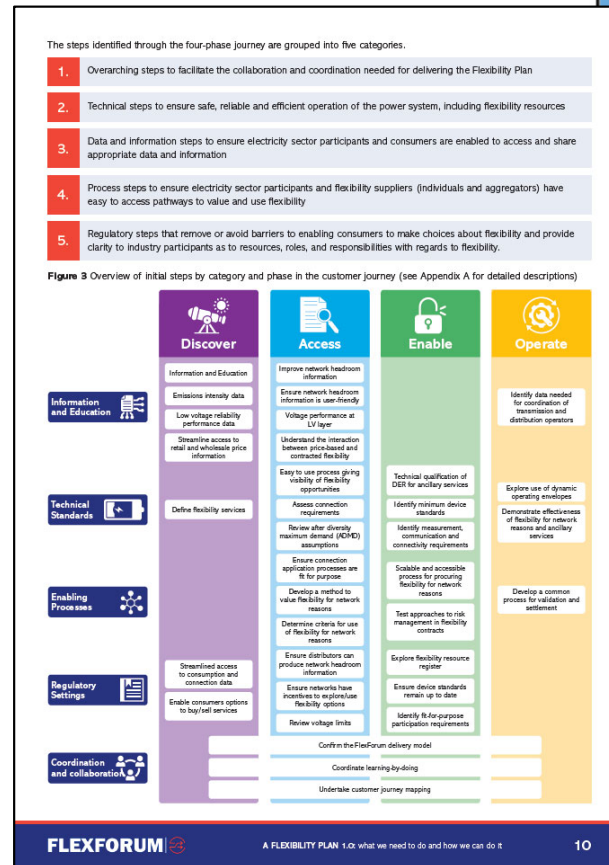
The steps identified through the four-phase journey are grouped into five categories.

1. Overarching steps to facilitate the collaboration and coordination needed for delivering the Flexibility Plan

2. Technical steps to ensure safe, reliable and efficient operation of the power system, including flexibility resources

3. Data and information steps to ensure electricity sector participants and consumers are enabled to access and share appropriate data and information

4. Process steps to ensure electricity sector participants and flexibility suppliers (individuals and aggregators) have easy to access pathways to value and use flexibility

5. Regulatory steps that remove or avoid barriers to enabling consumers to make choices about flexibility and provide clarity to industry participants as to resources, roles, and responsibilities with regards to flexibility.

Figure 3 Overview of initial steps by category and phase in the customer journey (see Appendix A for detailed descriptions)

Discover

Access

Enable

Operate

Information and Education

Technical Standards

Enabling Processes

Regulatory Settings

Coordination and collaboration

Information and Education

Emissions intensity data

Low voltage reliability performance data

Streamline access to retail and wholesale price information

Define flexibility services

Streamlined access to consumption and connection data

Enable consumers options to buy/sell services

Improve network headroom information

Ensure network headroom information is user-friendly

Voltage performance at LV layer

Understand the interaction between price-based and contracted flexibility

Easy to use process giving visibility of flexibility opportunities

Assess connection requirements

Review after diversity maximum demand (ADMD) assumptions

Ensure connection application processes are fit for purpose

Develop a method to value flexibility for network reasons

Determine criteria for use of flexibility for network reasons

Ensure distributors can produce network headroom information

Ensure networks have incentives to explore/use flexibility options

Review voltage limits

Technical qualification of DER for ancillary services

Identify minimum device standards

Identify measurement, communication and connectivity requirements

Scalable and accessible process for procuring flexibility for network reasons

Test approaches to risk management in flexibility contracts

Explore flexibility resource register

Ensure device standards remain up to date

Identify fit-for-purpose participation requirements

Identify data needed for coordination of transmission and distribution operators

Explore use of dynamic operating envelopes

Demonstrate effectiveness of flexibility for network reasons and ancillary services

Develop a common process for validation and settlement

Confirm the FlexForum delivery model

Coordinate learning-by-doing

Undertake customer journey mapping

FLEXFORUM

A FLEXIBILITY PLAN 1.0: what we need to do and how we can do it

10